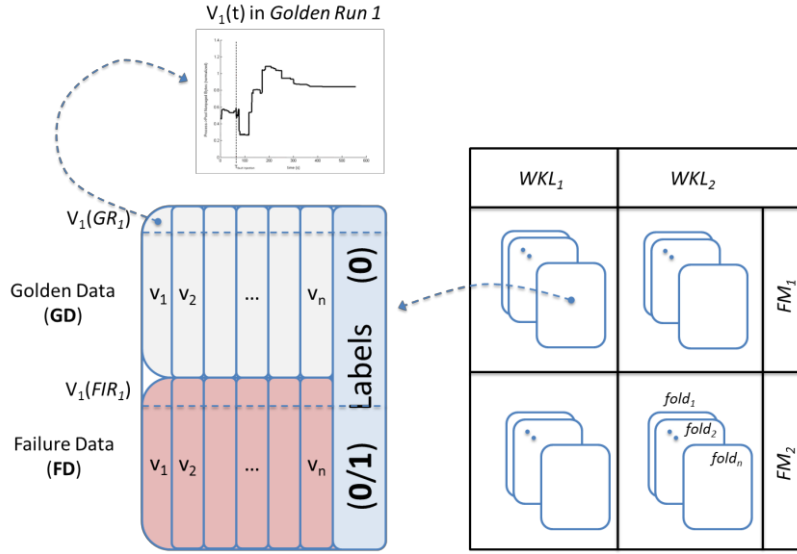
V$_1$(t) in *Golden Run 1*

V$_1$(*GR$_1$*)

Golden Data (**GD**)

V$_1$(*FIR$_1$*)

Failure Data (**FD**)

| v$_1$ | v$_2$ | ... | v$_n$ | (0) |
|---|---|---|---|---|
| v$_1$ | v$_2$ | ... | v$_n$ | (0/1) |

Labels

| *WKL$_1$* | *WKL$_2$* | |
|---|---|---|
| | | *FM$_1$* |
| | *fold$_1$* *fold$_2$* *fold$_n$* | *FM$_2$* |